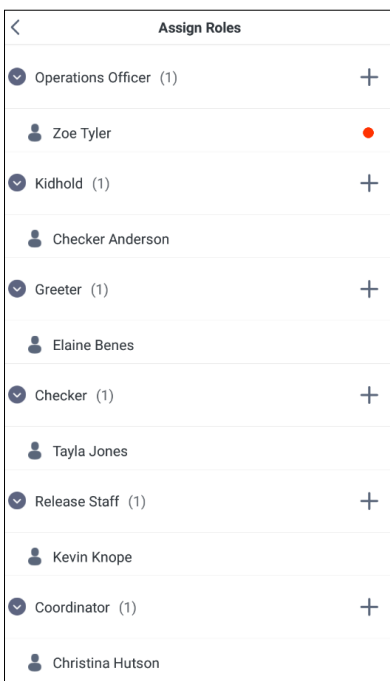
<
Assign Roles

Operations Officer (1) +

Zoe Tyler

Kidhold (1) +

Checker Anderson

Greeter (1) +

Elaine Benes

Checker (1) +

Tayla Jones

Release Staff (1) +

Kevin Knope

Coordinator (1) +

Christina Hutson